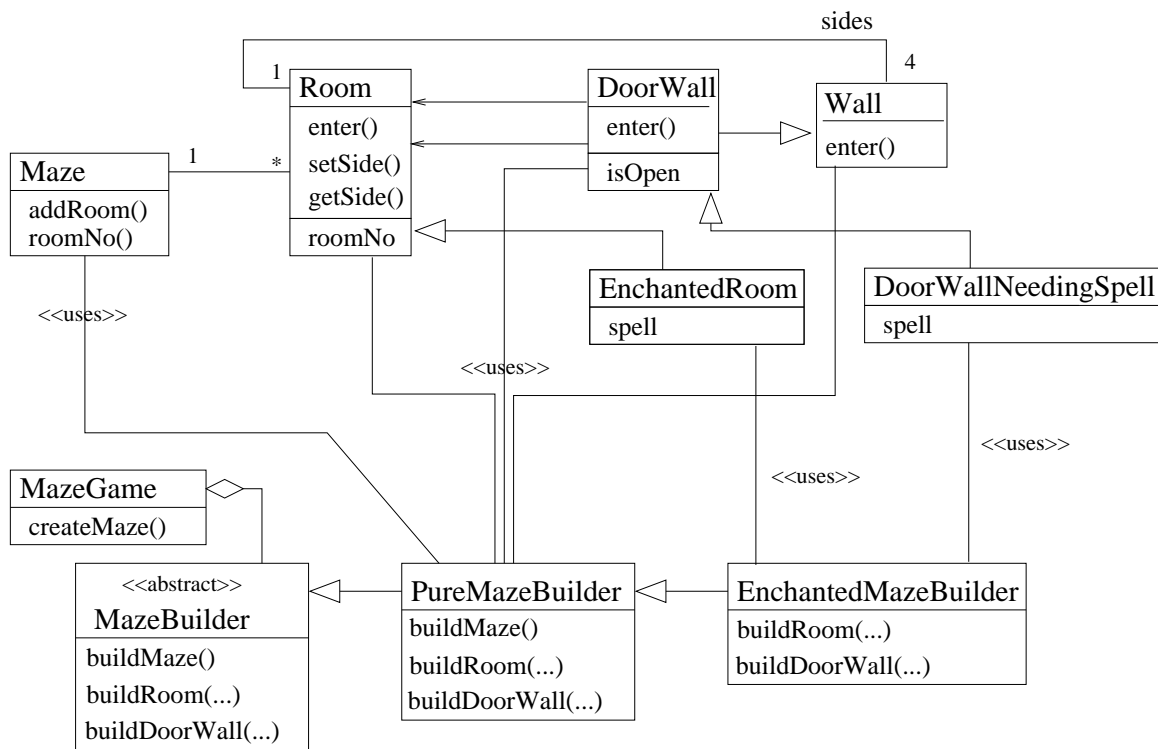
sides

1

4

Room
enter()
setSide()
getSide()
roomNo

DoorWall
enter()
isOpen

Wall
enter()

Maze
addRoom()
roomNo()

1

*

EnchantedRoom
spell

DoorWallNeedingSpell
spell

<<uses>>

<<uses>>

<<uses>>

<<uses>>

MazeGame
createMaze()

<<abstract>>
MazeBuilder
buildMaze()
buildRoom(...)
buildDoorWall(...)

PureMazeBuilder
buildMaze()
buildRoom(...)
buildDoorWall(...)

EnchantedMazeBuilder
buildRoom(...)
buildDoorWall(...)